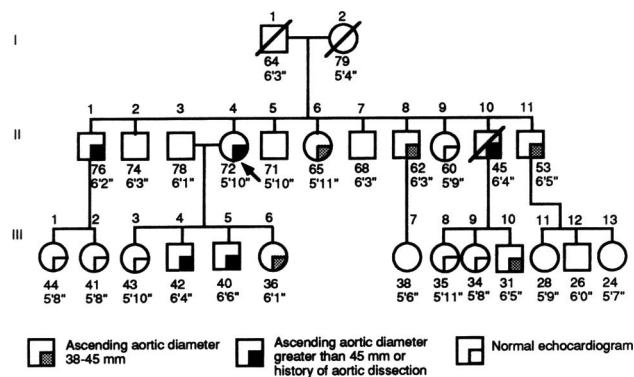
I

1
64
6'3"

2
79
5'4"

II

1
76
6'2"

2
74
6'3"

3
78
6'1"

4
72
5'10"

5
71
5'10"

6
65
5'11"

7
68
6'3"

8
62
6'3"

9
60
5'9"

10
45
6'4"

11
53
6'5"

III

1
44
5'8"

2
41
5'8"

3
43
5'10"

4
42
6'4"

5
40
6'6"

6
36
6'1"

7
38
5'6"

8
35
5'11"

9
34
5'8"

10
31
6'5"

11
28
5'9"

12
26
6'0"

13
24
5'7"

Ascending aortic diameter 38-45 mm

Ascending aortic diameter greater than 45 mm or history of aortic dissection

Normal echocardiogram